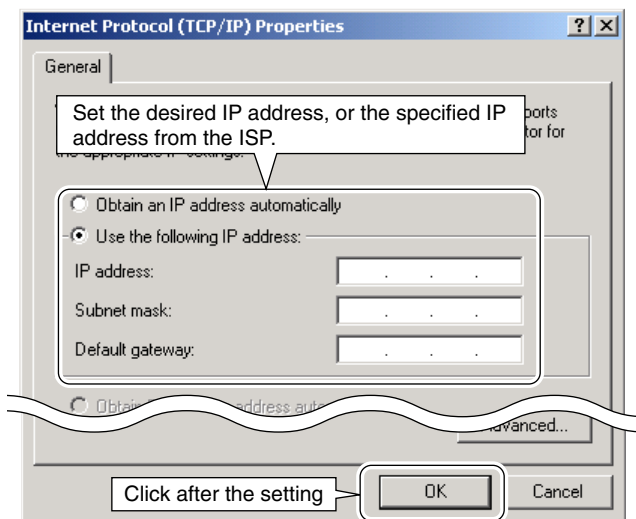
Internet Protocol (TCP/IP) Properties

?
X

General

Set the desired IP address, or the specified IP address from the ISP.

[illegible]ports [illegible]tor for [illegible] appropriate IP settings.

Obtain an IP address automatically

Use the following IP address:

IP address: . . .

Subnet mask: . . .

Default gateway: . . .

Obtai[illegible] address aut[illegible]

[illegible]dvanced...

Click after the setting

OK

Cancel